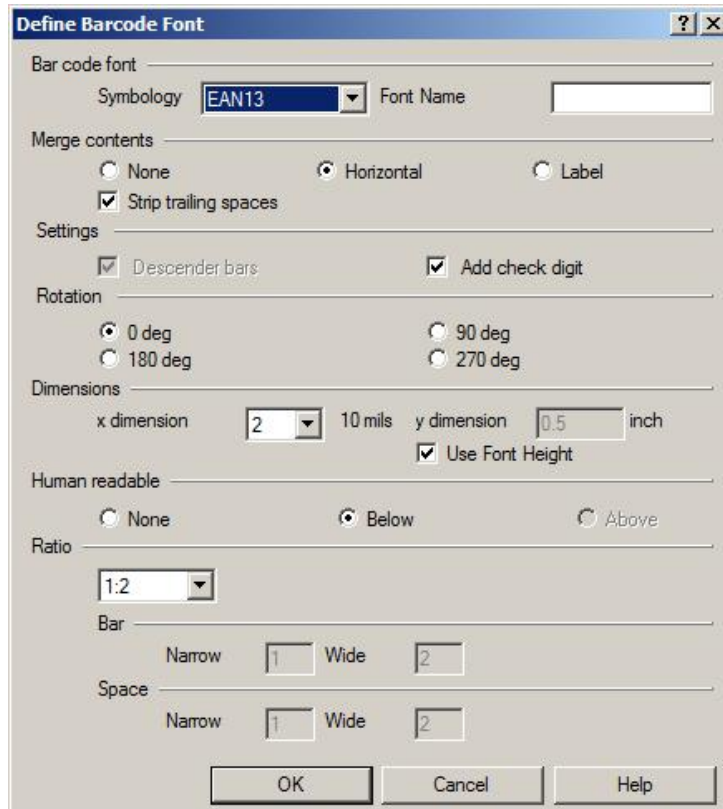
Define Barcode Font ? X

Bar code font
Symbology EAN13 Font Name

Merge contents
None Horizontal Label
Strip trailing spaces

Settings
Descender bars Add check digit

Rotation
0 deg 90 deg
180 deg 270 deg

Dimensions
x dimension 2 10 mils y dimension 0.5 inch
Use Font Height

Human readable
None Below Above

Ratio
1:2
Bar
Narrow 1 Wide 2
Space
Narrow 1 Wide 2

OK Cancel Help